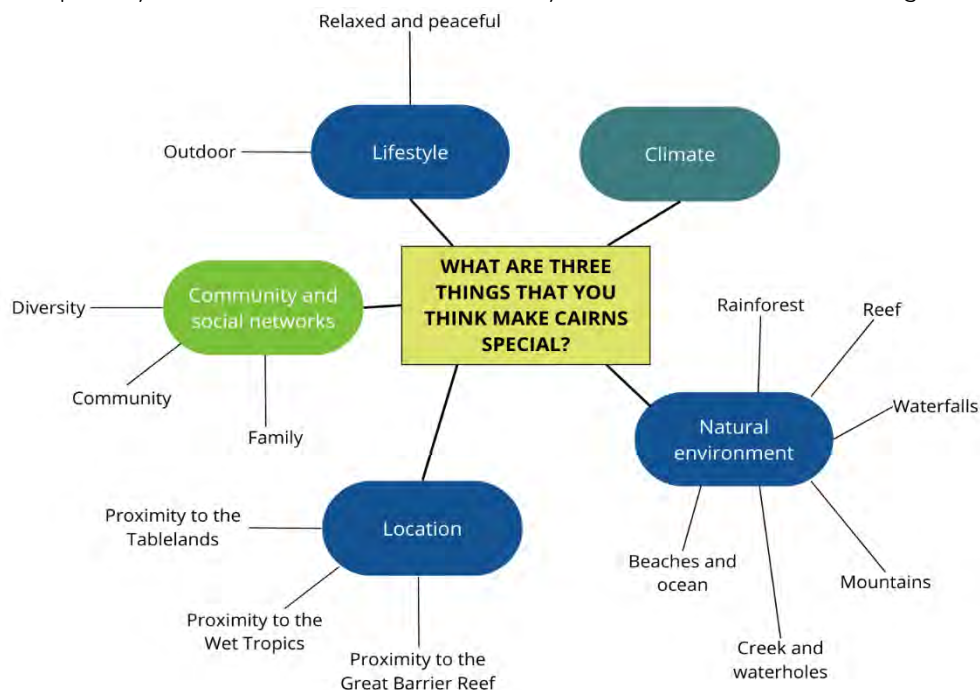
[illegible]

WHAT ARE THREE THINGS THAT YOU THINK MAKE CAIRNS SPECIAL?

Lifestyle
Relaxed and peaceful
Outdoor

Climate

Community and social networks
Diversity
Community
Family

Natural environment
Rainforest
Reef
Waterfalls
Mountains
Creek and waterholes
Beaches and ocean

Location
Proximity to the Tablelands
Proximity to the Wet Tropics
Proximity to the Great Barrier Reef